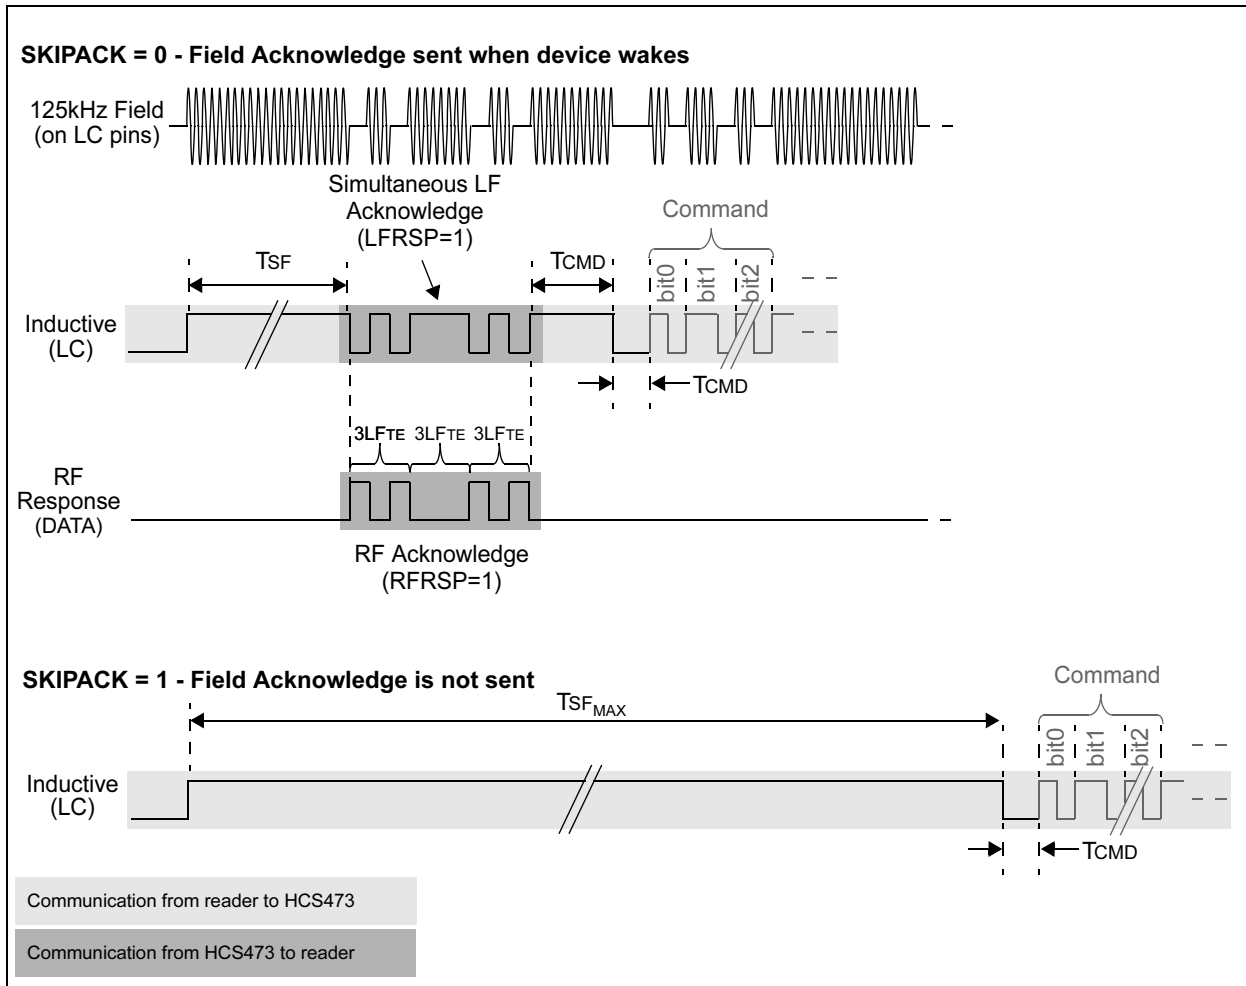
SKIPACK = 0 - Field Acknowledge sent when device wakes

125kHz Field (on LC pins)

Simultaneous LF Acknowledge (LFRSP=1)

Command

TSF

TCMD

bit0 bit1 bit2

Inductive (LC)

TCMD

3LFTE 3LFTE 3LFTE

RF Response (DATA)

RF Acknowledge (RFRSP=1)

SKIPACK = 1 - Field Acknowledge is not sent

Command

$TSF_{MAX}$

bit0 bit1 bit2

Inductive (LC)

TCMD

Communication from reader to HCS473

Communication from HCS473 to reader